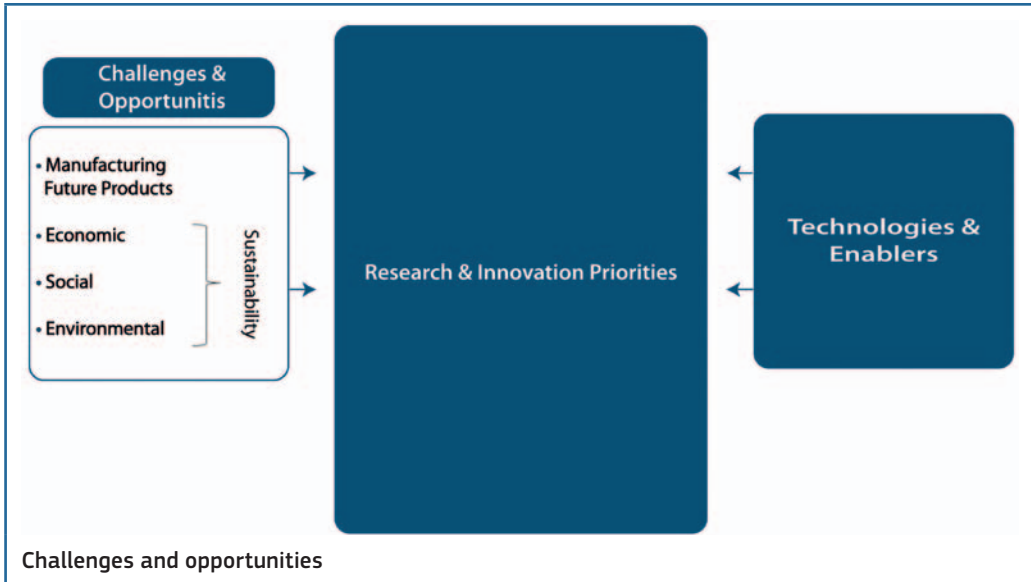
Challenges & Opportunitis

• Manufacturing Future Products

• Economic

• Social

• Environmental

Sustainability

Research & Innovation Priorities

Technologies & Enablers

Challenges and opportunities